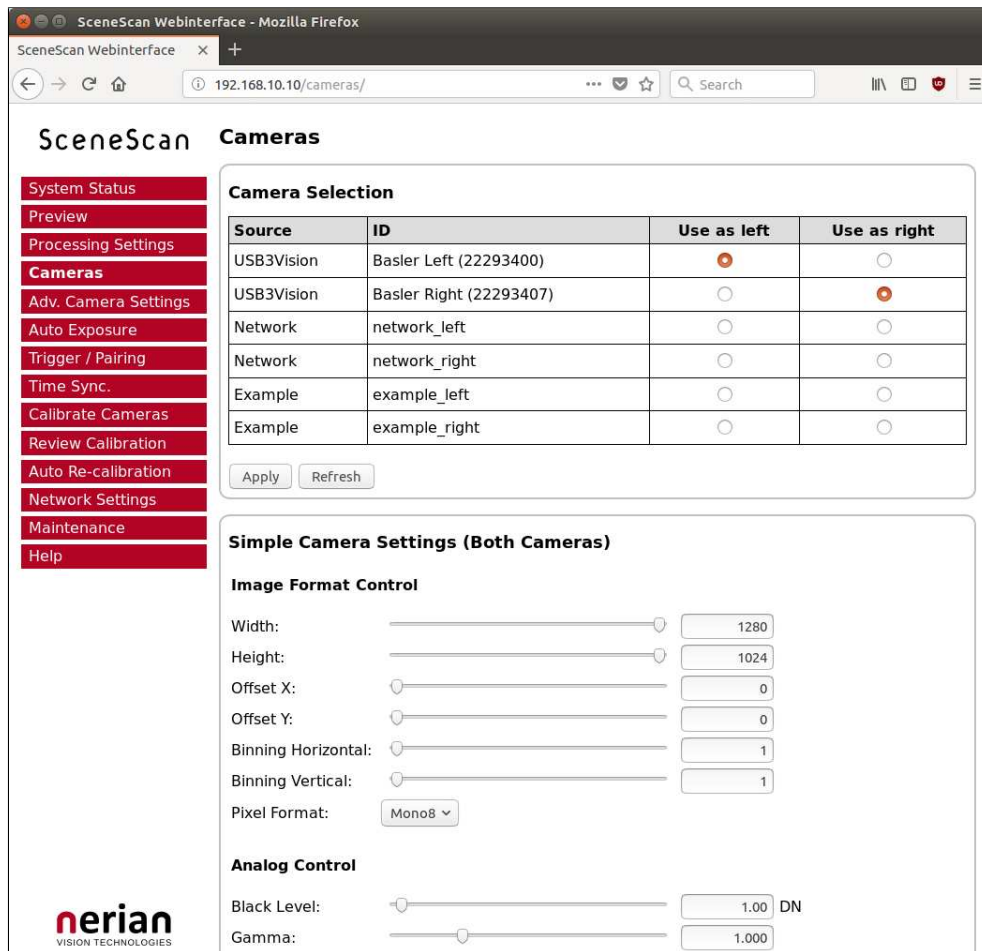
SceneScan Webinterface - Mozilla Firefox

SceneScan Webinterface ×

192.168.10.10/cameras/

Search

SceneScan

System Status
Preview
Processing Settings
Cameras
Adv. Camera Settings
Auto Exposure
Trigger / Pairing
Time Sync.
Calibrate Cameras
Review Calibration
Auto Re-calibration
Network Settings
Maintenance
Help

Cameras

Camera Selection

| Source | ID | Use as left | Use as right |
|---|---|---|---|
| USB3Vision | Basler Left (22293400) | | |
| USB3Vision | Basler Right (22293407) | | |
| Network | network_left | | |
| Network | network_right | | |
| Example | example_left | | |
| Example | example_right | | |

Apply Refresh

Simple Camera Settings (Both Cameras)

Image Format Control

Width: 1280
Height: 1024
Offset X: 0
Offset Y: 0
Binning Horizontal: 1
Binning Vertical: 1
Pixel Format: Mono8

Analog Control

Black Level: 1.00 DN
Gamma: 1.000

nerian
VISION TECHNOLOGIES